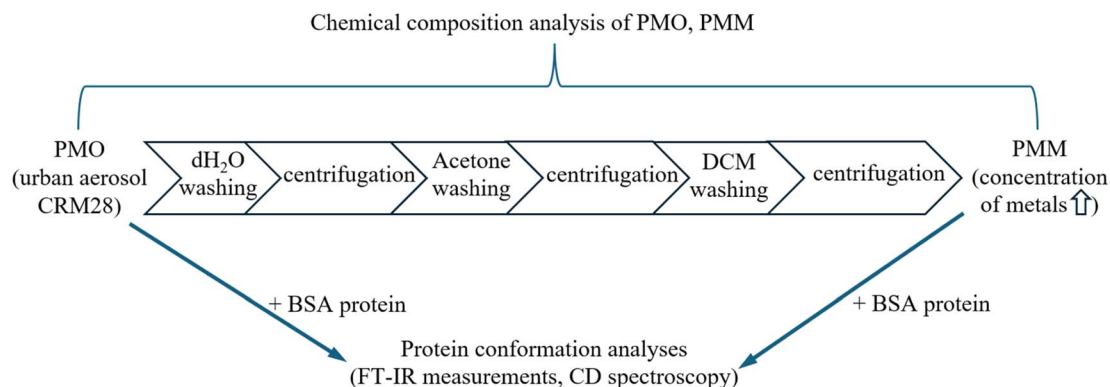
Chemical composition analysis of PMO, PMM

PMO (urban aerosol CRM28)

$dH_2O$ washing

centrifugation

Acetone washing

centrifugation

DCM washing

centrifugation

PMM (concentration of metals ⇧)

+ BSA protein

+ BSA protein

Protein conformation analyses (FT-IR measurements, CD spectroscopy)